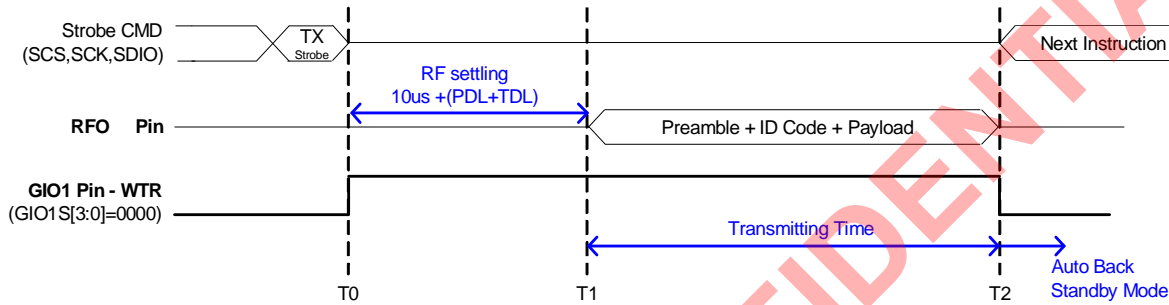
Strobe CMD
(SCS,SCK,SDIO)

TX
Strobe

Next Instruction

RF settling
10us +(PDL+TDL)

RFO Pin

Preamble + ID Code + Payload

GIO1 Pin - WTR
(GIO1S[3:0]=0000)

Transmitting Time

Auto Back
Standby Mode

T0

T1

T2

CONFIDENTIAL